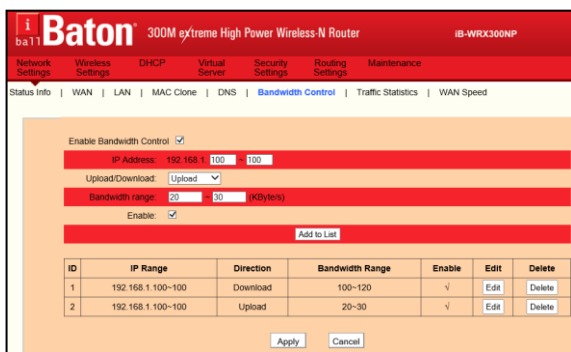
i ball Baton 300M extreme High Power Wireless-N Router iB-WRX300NP

Network Settings | Wireless Settings | DHCP | Virtual Server | Security Settings | Routing Settings | Maintenance

Status Info | WAN | LAN | MAC Clone | DNS | Bandwidth Control | Traffic Statistics | WAN Speed

Enable Bandwidth Control ☑

IP Address: 192.168.1. 100 ~ 100

Upload/Download: Upload

Bandwidth range: 20 ~ 30 (KByte/s)

Enable: ☑

Add to List

| ID | IP Range | Direction | Bandwidth Range | Enable | Edit | Delete |
|---|---|---|---|---|---|---|
| 1 | 192.168.1.100~100 | Download | 100~120 | √ | Edit | Delete |
| 2 | 192.168.1.100~100 | Upload | 20~30 | √ | Edit | Delete |

Apply Cancel